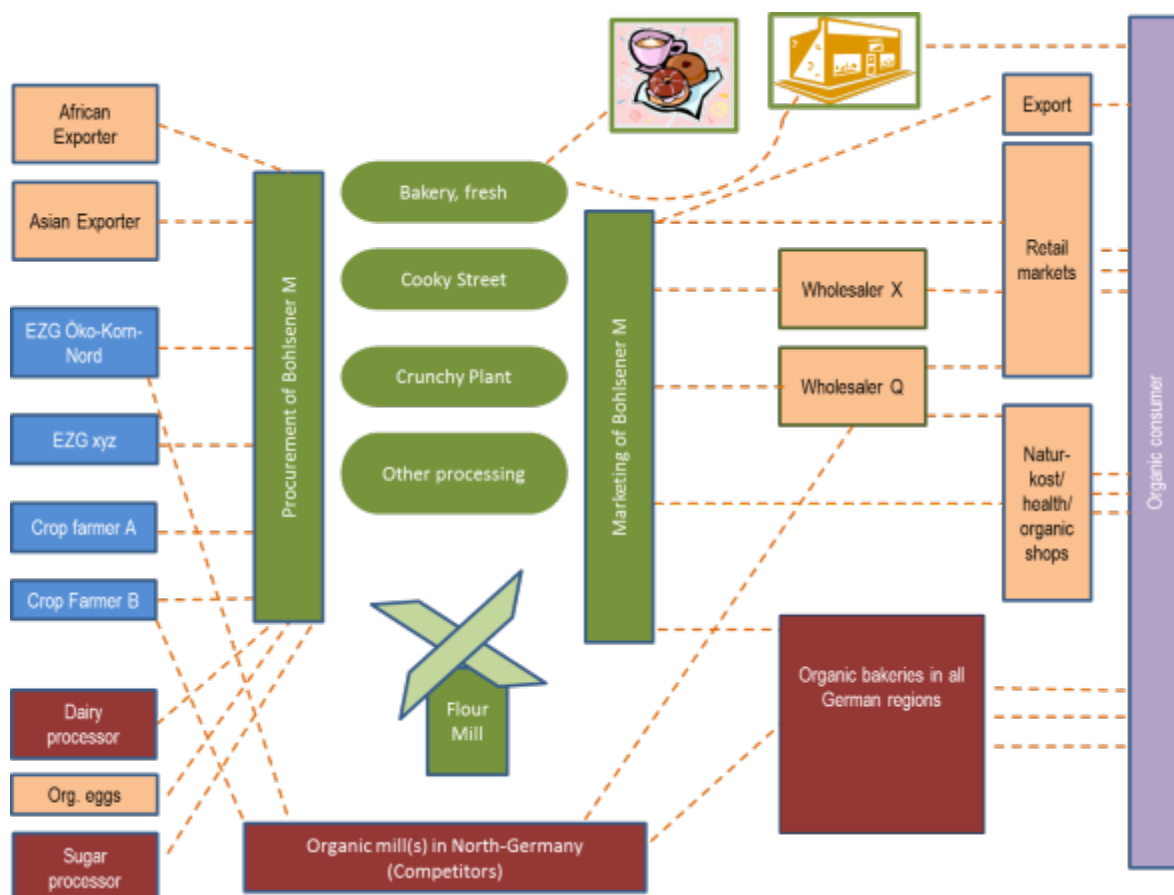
African Exporter

Asian Exporter

EZG Öko-Korn-Nord

EZG xyz

Crop farmer A

Crop Farmer B

Dairy processor

Org. eggs

Sugar processor

Procurement of Bohlsener M

Bakery, fresh

Cooky Street

Crunchy Plant

Other processing

Flour Mill

Marketing of Bohlsener M

Wholesaler X

Wholesaler Q

Export

Retail markets

Natur-kost/ health/ organic shops

Organic bakeries in all German regions

Organic mill(s) in North-Germany (Competitors)

Organic consumer